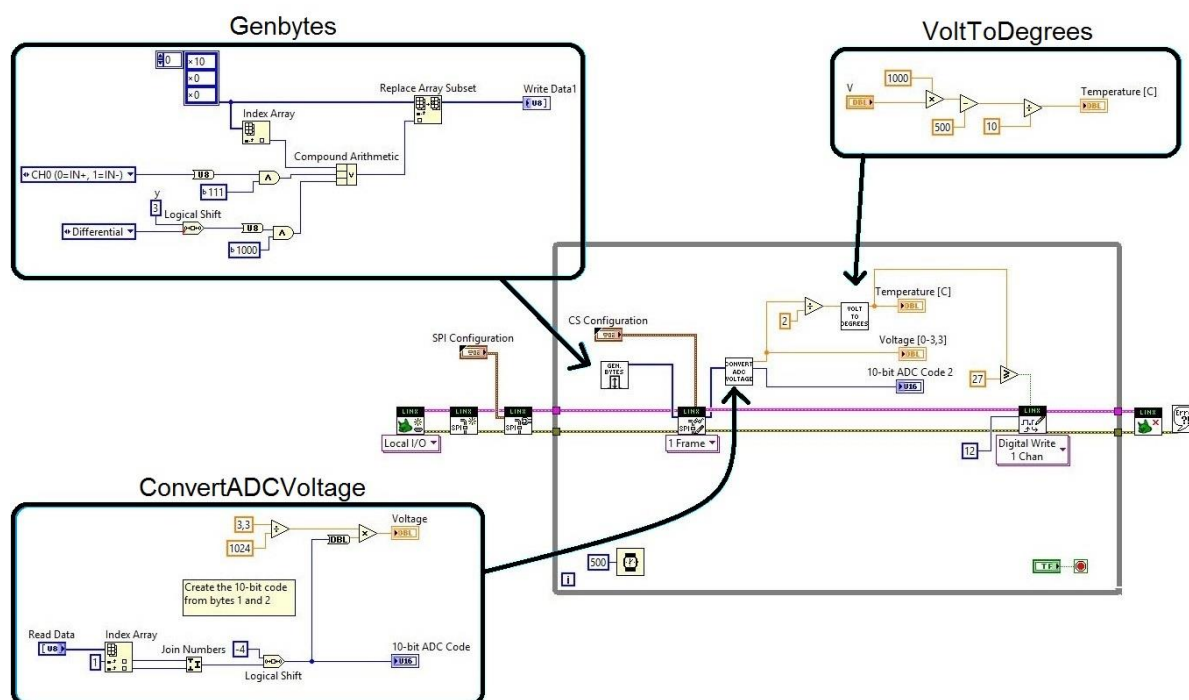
Genbytes

0
x10
x0
x0

Replace Array Subset
Write Data1
U8
Index Array
Compound Arithmetic
CH0 (0=IN+, 1=IN-)
U8
b 111
y
3
Logical Shift
Differential
U8
b 1000

VoltToDegrees

V
DBL
1000
500
10
Temperature [C]
DBL

CS Configuration
SPI Configuration
GEN. BYTES
CONVERT ADC VOLTAGE
2
VOLT TO DEGREES
Temperature [C]
DBL
Voltage [0-3,3]
DBL
10-bit ADC Code 2
U16
27
LINX
Local I/O
1 Frame
12
Digital Write
1 Chan

ConvertADCVoltage

3,3
1024
Voltage
DBL
DBL
Create the 10-bit code from bytes 1 and 2
Read Data
U8
Index Array
1
Join Numbers
-4
Logical Shift
10-bit ADC Code
U16
500
i
TF